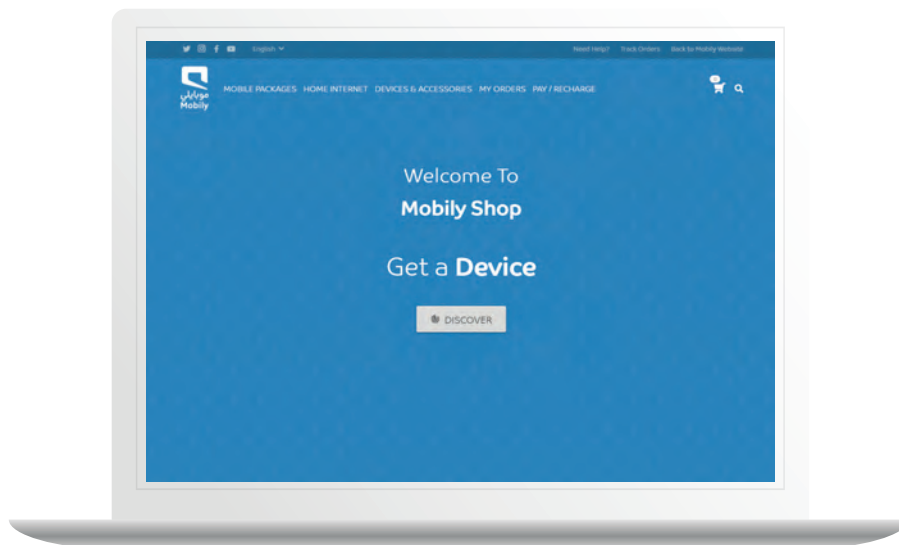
English

Need Help? Track Orders Back to Mobily Website

موبايلي
Mobily

MOBILE PACKAGES HOME INTERNET DEVICES & ACCESSORIES MY ORDERS PAY / RECHARGE

0

Welcome To
Mobily Shop

Get a Device

DISCOVER